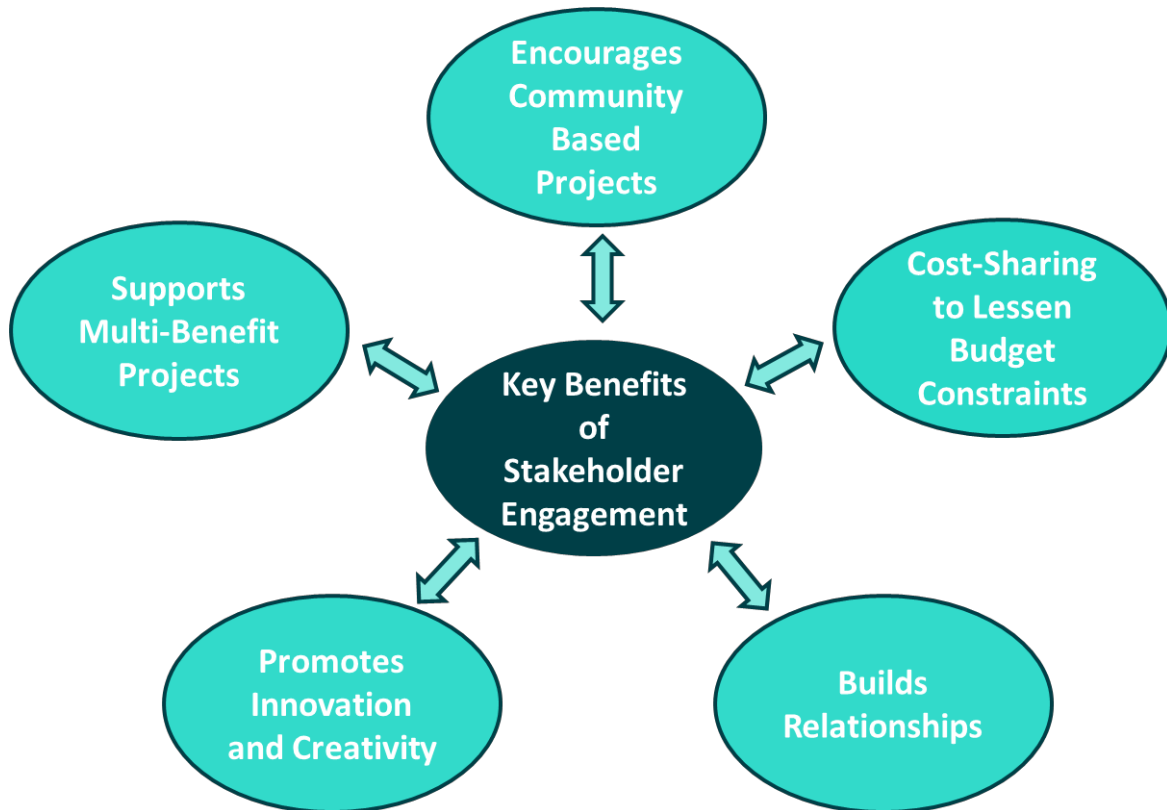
Encourages Community Based Projects

Supports Multi-Benefit Projects

Cost-Sharing to Lessen Budget Constraints

Key Benefits of Stakeholder Engagement

Promotes Innovation and Creativity

Builds Relationships